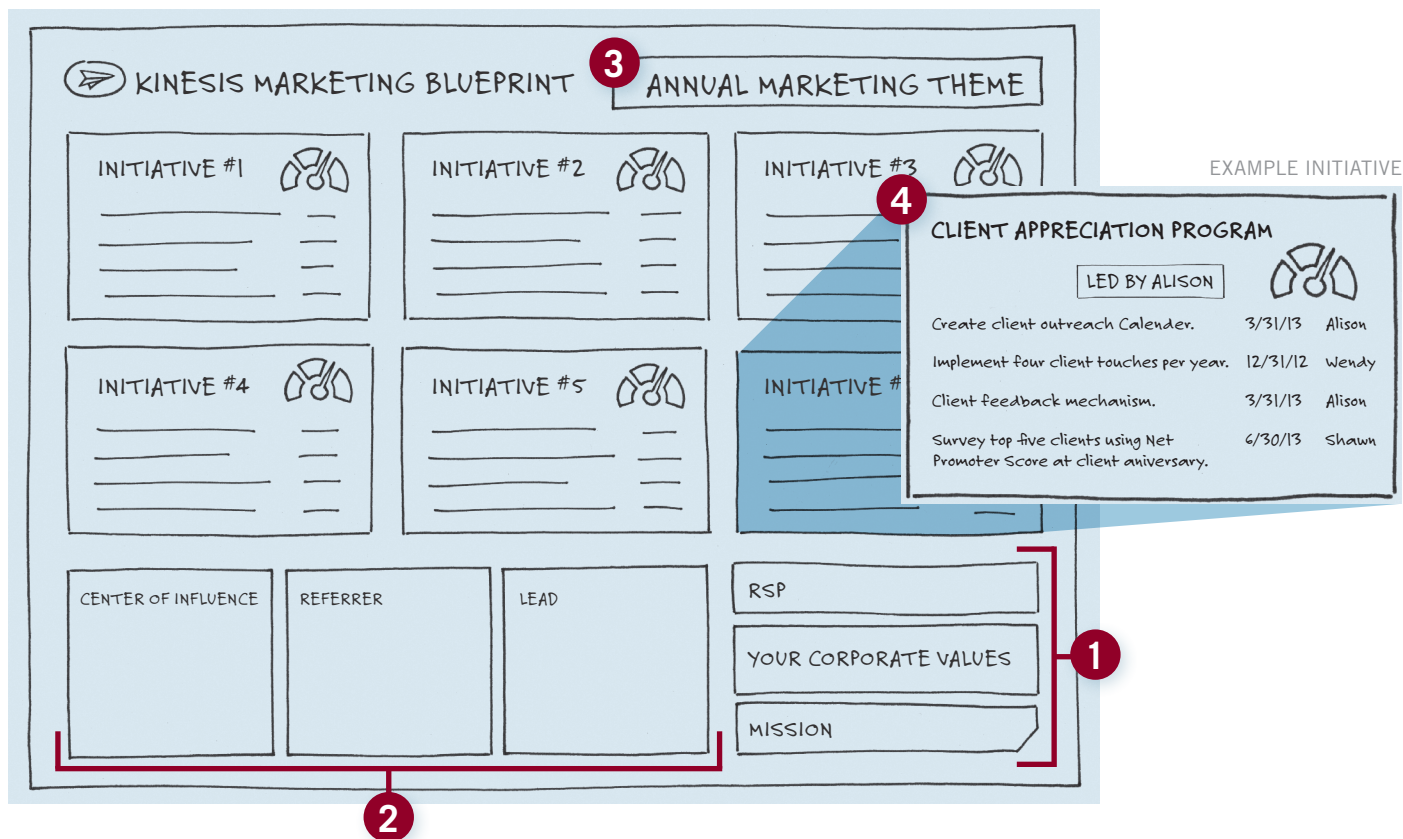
KINESIS MARKETING BLUEPRINT

3

ANNUAL MARKETING THEME

INITIATIVE #1

INITIATIVE #2

INITIATIVE #3

INITIATIVE #4

INITIATIVE #5

INITIATIVE #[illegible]

EXAMPLE INITIATIVE

4

CLIENT APPRECIATION PROGRAM

LED BY ALISON

| | | |
|---|---|---|
| Create client outreach Calender. | 3/31/13 | Alison |
| Implement four client touches per year. | 12/31/12 | Wendy |
| Client feedback mechanism. | 3/31/13 | Alison |
| Survey top five clients using Net Promoter Score at client aniversary. | 6/30/13 | Shawn |

CENTER OF INFLUENCE

REFERRER

LEAD

RSP

YOUR CORPORATE VALUES

MISSION

1

2